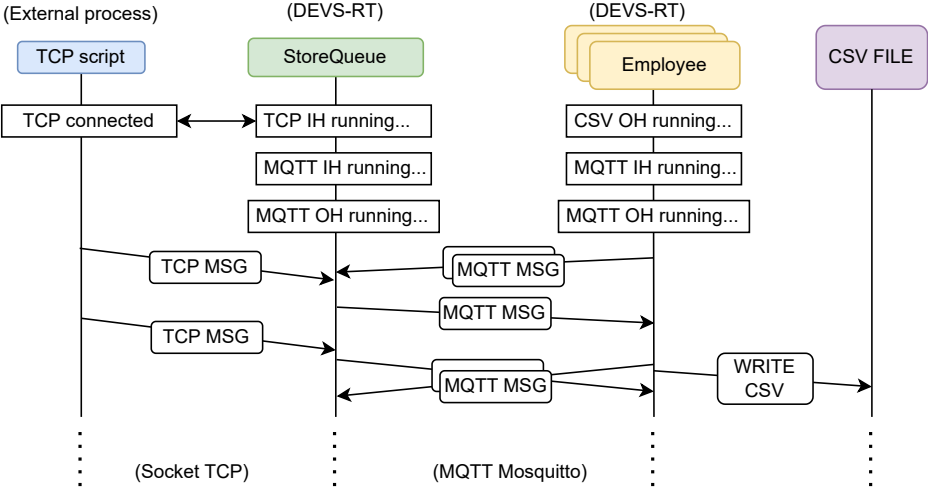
(External process)

(DEVS-RT)

(DEVS-RT)

TCP script

StoreQueue

Employee

CSV FILE

TCP connected

TCP IH running...

CSV OH running...

MQTT IH running...

MQTT IH running...

MQTT OH running...

MQTT OH running...

TCP MSG

MQTT MSG

MQTT MSG

TCP MSG

MQTT MSG

WRITE CSV

(Socket TCP)

(MQTT Mosquitto)